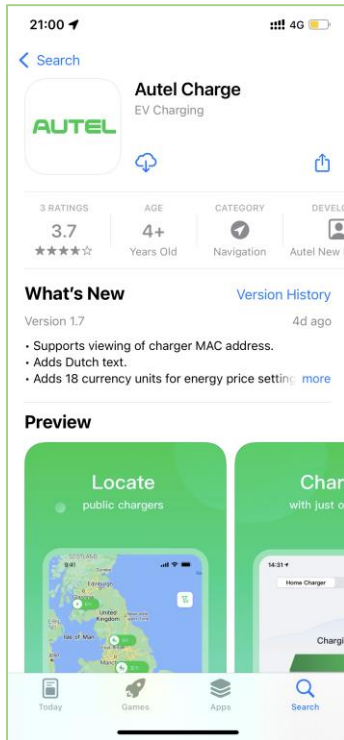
21:00

4G

< Search

AUTEL

Autel Charge

EV Charging

3 RATINGS
3.7
★★★★☆

AGE
4+
Years Old

CATEGORY
Navigation

DEVELO
Autel New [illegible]

What's New

Version History

Version 1.7

4d ago

• Supports viewing of charger MAC address.
• Adds Dutch text.
• Adds 18 currency units for energy price setting more

Preview

Locate
public chargers

Char
with just o

SCOTLAND
Edinburgh
United Kingdom
Isle of Man
Dublin

14:31
Home Charger
Chargi

Today

Games

Apps

Search